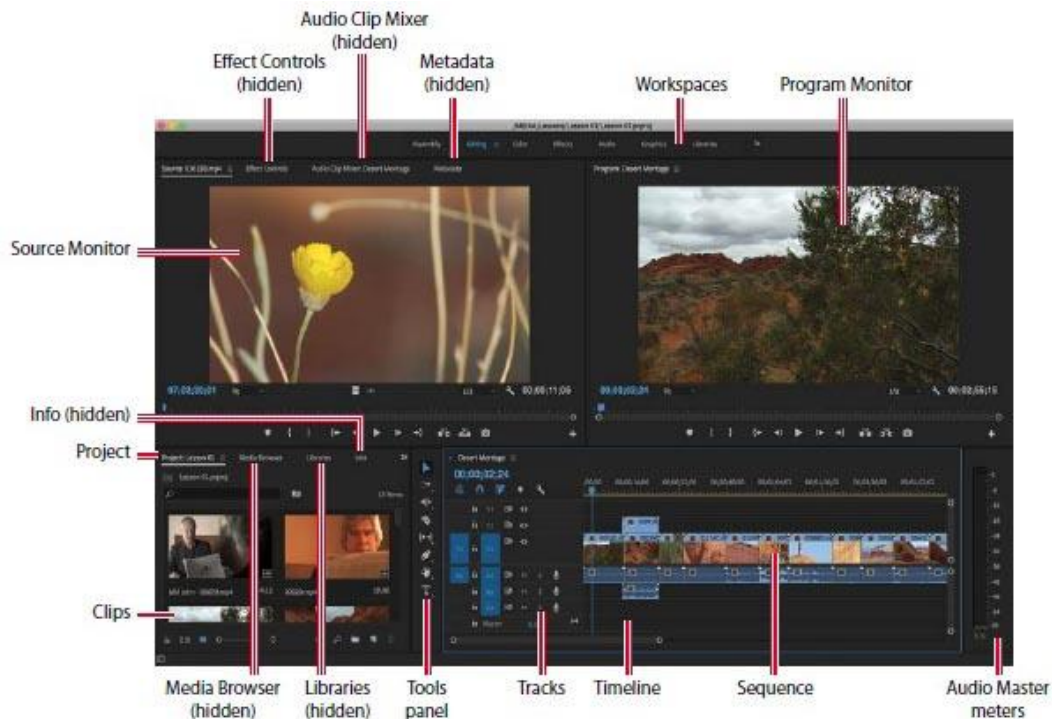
Audio Clip Mixer (hidden)

Effect Controls (hidden)

Metadata (hidden)

Workspaces

Program Monitor

Source Monitor

Info (hidden)

Project

Clips

Media Browser (hidden)

Libraries (hidden)

Tools panel

Tracks

Timeline

Sequence

Audio Master meters

Assembly Editing Color Effects Audio Graphics Libraries

Effect Controls

Audio Clip Mixer: Desert Montage

Metadata

Program: Desert Montage

00;00;11;06

00;00;32;24

00;00;55;15

Project: Lesson 03

Media Browser

Libraries

Info

Desert Montage

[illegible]